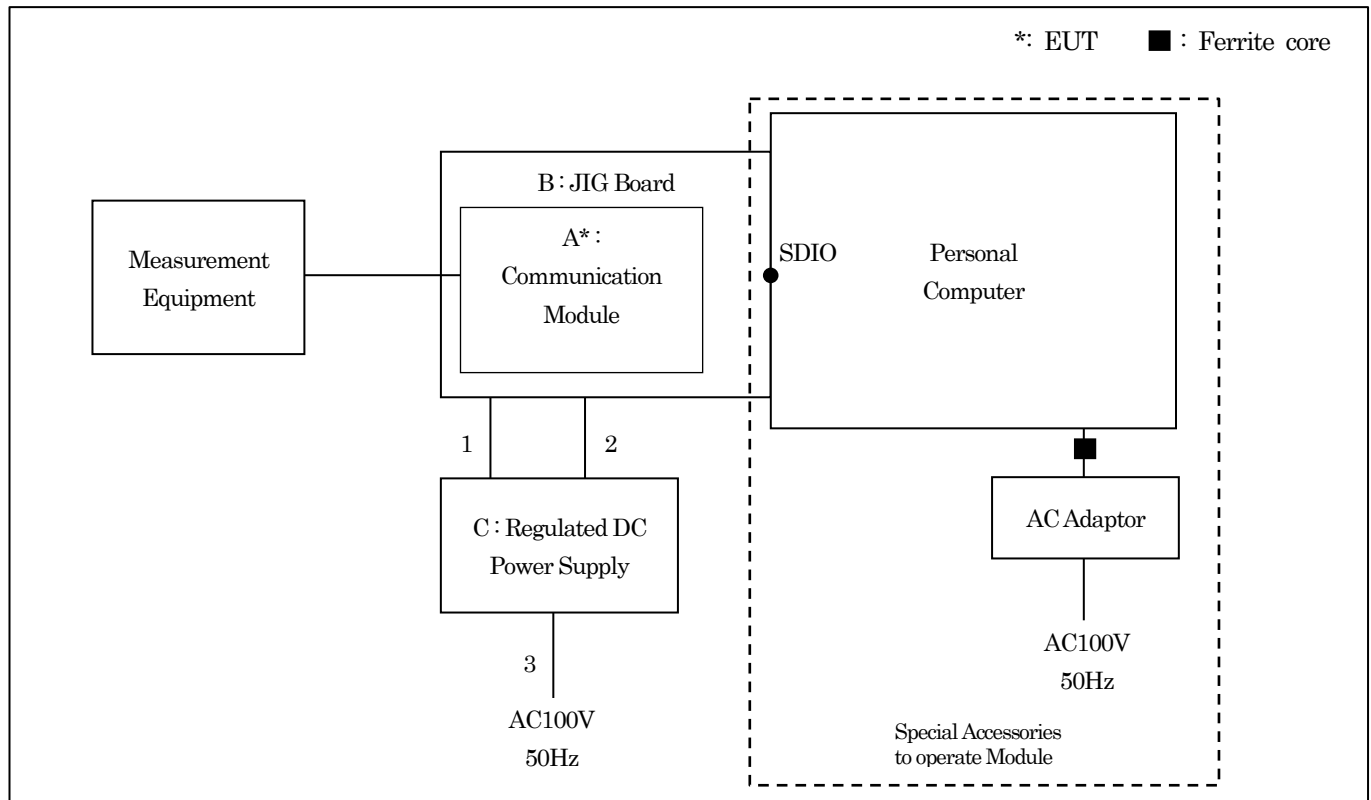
*: EUT ■ : Ferrite core

B : JIG Board

Measurement Equipment

A*: Communication Module

SDIO

Personal Computer

1

2

C : Regulated DC Power Supply

AC Adaptor

3

AC100V 50Hz

AC100V 50Hz

Special Accessories to operate Module